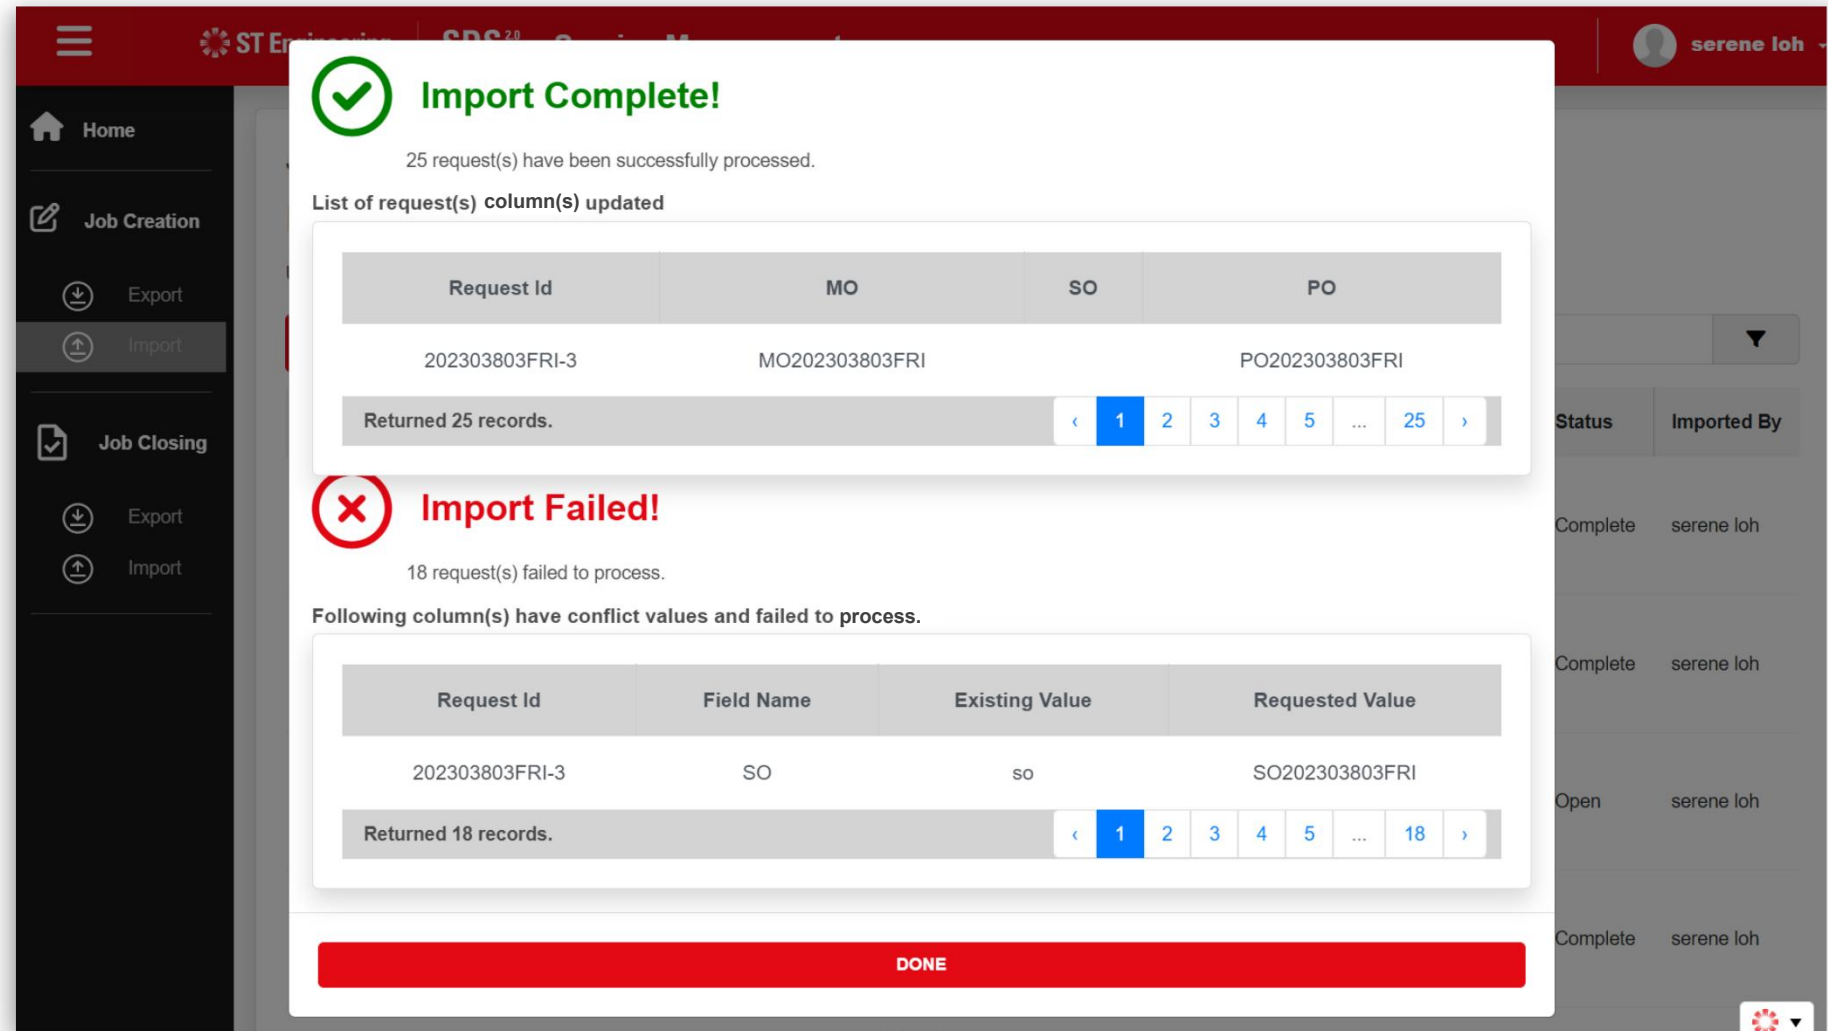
ST En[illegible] SPS 2.0 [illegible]

serene loh

Home

Job Creation

Export

Import

Job Closing

Export

Import

Import Complete!

25 request(s) have been successfully processed.

List of request(s) column(s) updated

| Request Id | MO | SO | PO |
|---|---|---|---|
| 202303803FRI-3 | MO202303803FRI | | PO202303803FRI |

Returned 25 records.

‹ 1 2 3 4 5 ... 25 ›

Import Failed!

18 request(s) failed to process.

Following column(s) have conflict values and failed to process.

| Request Id | Field Name | Existing Value | Requested Value |
|---|---|---|---|
| 202303803FRI-3 | SO | so | SO202303803FRI |

Returned 18 records.

‹ 1 2 3 4 5 ... 18 ›

DONE

| Status | Imported By |
|---|---|
| Complete | serene loh |
| Complete | serene loh |
| Open | serene loh |
| Complete | serene loh |